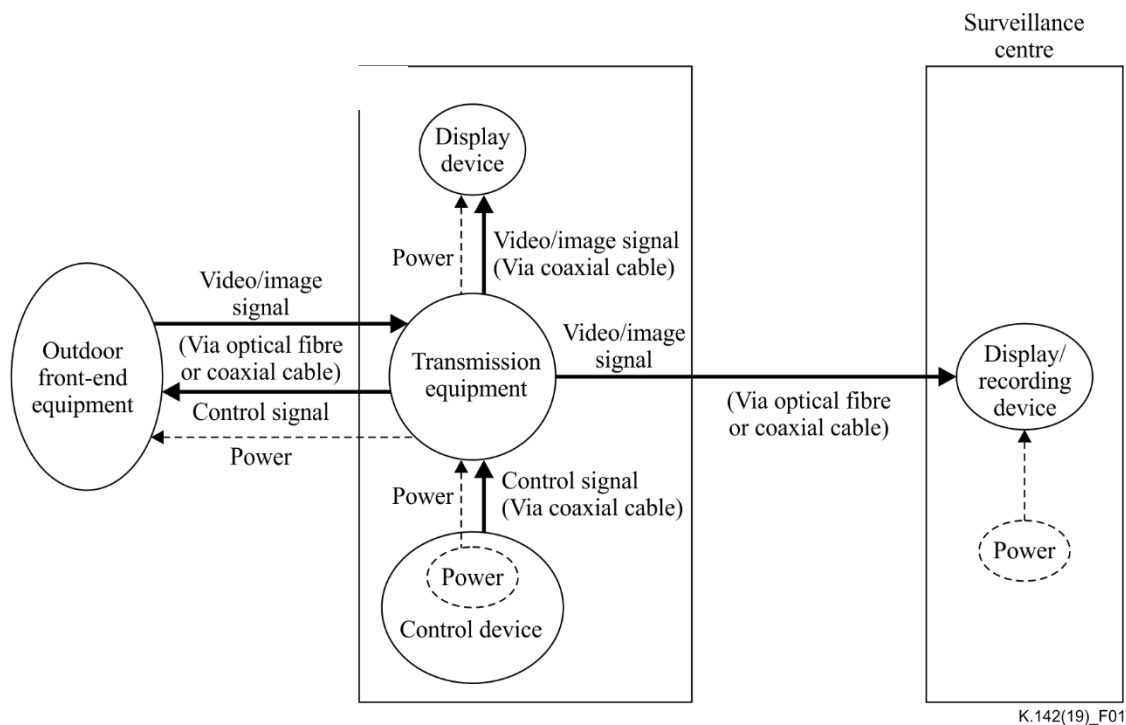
Surveillance centre

Display device

Power

Video/image signal (Via coaxial cable)

Video/image signal

Outdoor front-end equipment

(Via optical fibre or coaxial cable)

Transmission equipment

Video/image signal

Display/ recording device

Control signal

(Via optical fibre or coaxial cable)

Power

Control signal (Via coaxial cable)

Power

Power

Power

Control device

K.142(19)_F01